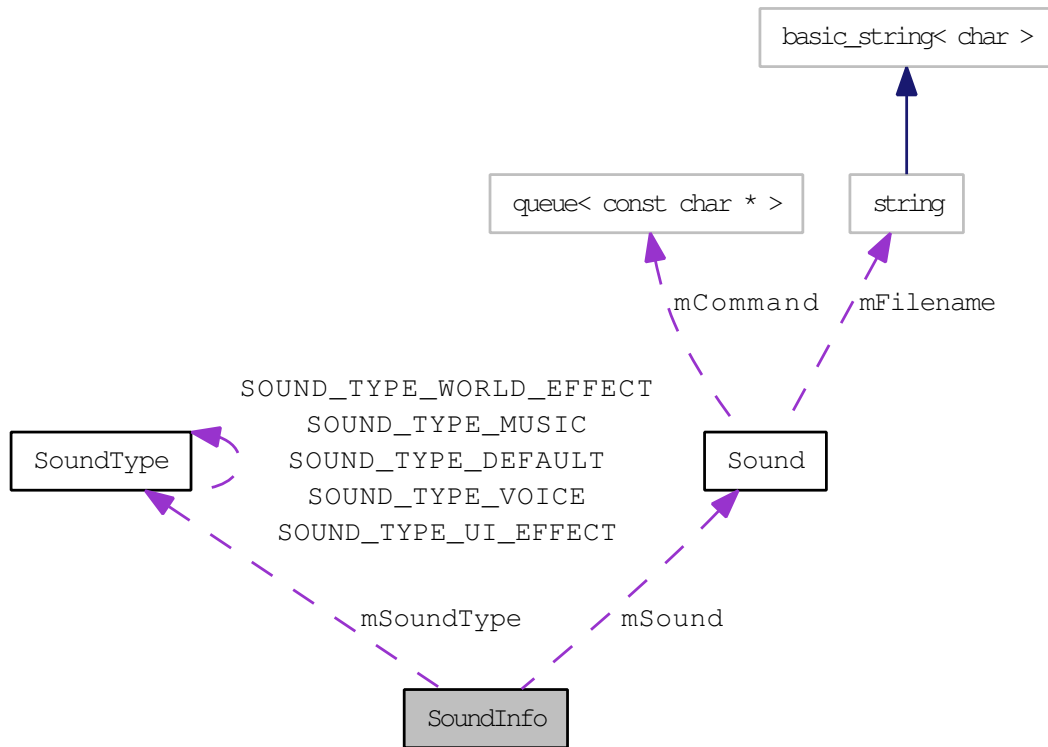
basic_string< char >

queue< const char * >

string

mCommand

mFilename

SOUND_TYPE_WORLD_EFFECT
SOUND_TYPE_MUSIC
SOUND_TYPE_DEFAULT
SOUND_TYPE_VOICE
SOUND_TYPE_UI_EFFECT

SoundType

Sound

mSoundType

mSound

SoundInfo